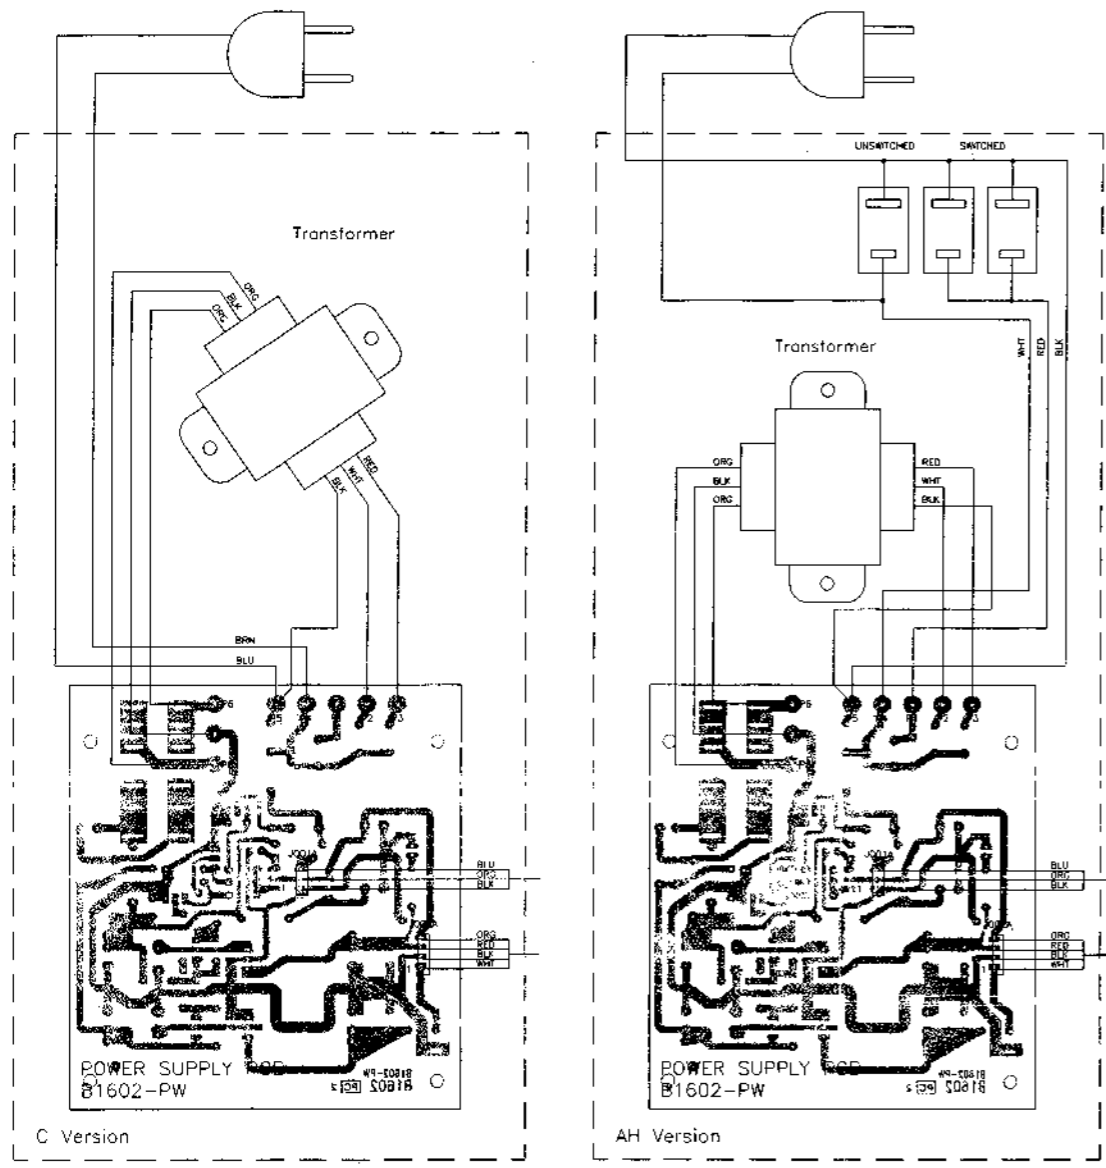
Transformer

ORG
BLK
ORG

RED
WHT
BLK

BRN
BLU

P6
5
1
2
3

J001A

BLU
ORG
BLK

ORG
RED
BLK
WHT

POWER SUPPLY PCB
B1602-PW

B1602

C Version

UNSWITCHED
SWITCHED

WHT
RED
BLK

Transformer

ORG
BLK
ORG

RED
WHT
BLK

P6
5
1
2
3

J001A

BLU
ORG
BLK

ORG
RED
BLK
WHT

POWER SUPPLY PCB
B1602-PW

B1602

AH Version